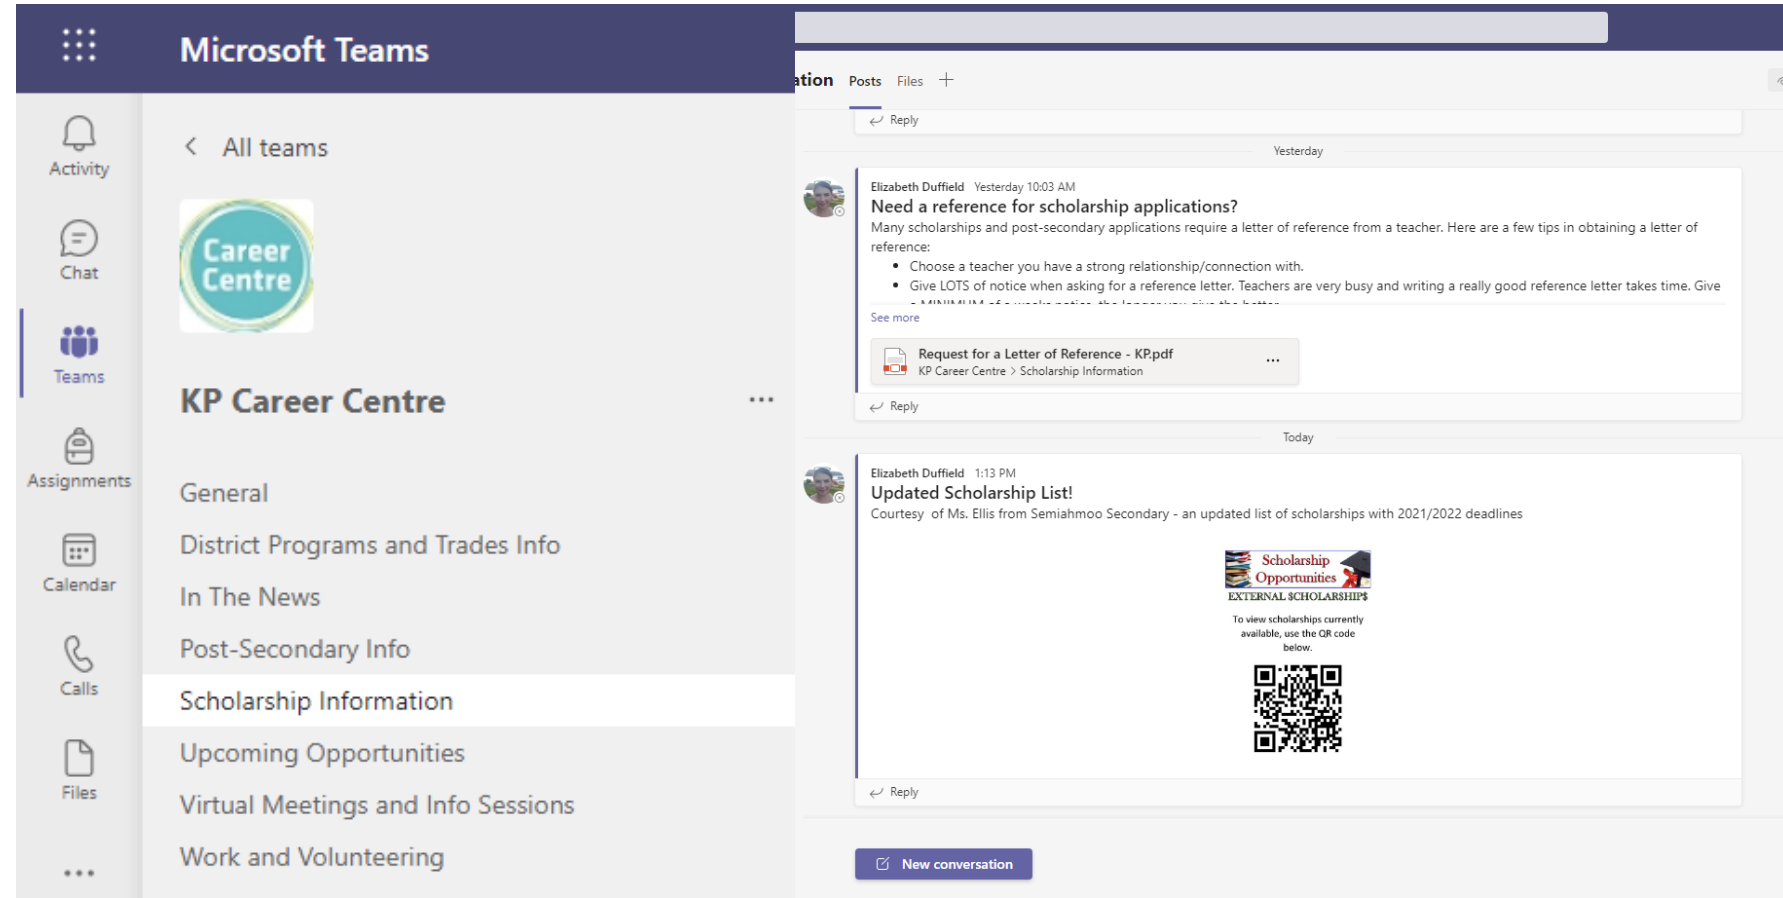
Microsoft Teams

Activity

Chat

Teams

Assignments

Calendar

Calls

Files

...

All teams

Career Centre

KP Career Centre

...

General

District Programs and Trades Info

In The News

Post-Secondary Info

Scholarship Information

Upcoming Opportunities

Virtual Meetings and Info Sessions

Work and Volunteering

ation Posts Files +

Reply

Yesterday

Elizabeth Duffield Yesterday 10:03 AM

Need a reference for scholarship applications?

Many scholarships and post-secondary applications require a letter of reference from a teacher. Here are a few tips in obtaining a letter of reference:

- Choose a teacher you have a strong relationship/connection with.
- Give LOTS of notice when asking for a reference letter. Teachers are very busy and writing a really good reference letter takes time. Give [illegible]

See more

Request for a Letter of Reference - KP.pdf
KP Career Centre > Scholarship Information

...

Reply

Today

Elizabeth Duffield 1:13 PM

Updated Scholarship List!

Courtesy of Ms. Ellis from Semiahmoo Secondary - an updated list of scholarships with 2021/2022 deadlines

Scholarship Opportunities

EXTERNAL SCHOLARSHIPS

To view scholarships currently available, use the QR code below.

Reply

New conversation